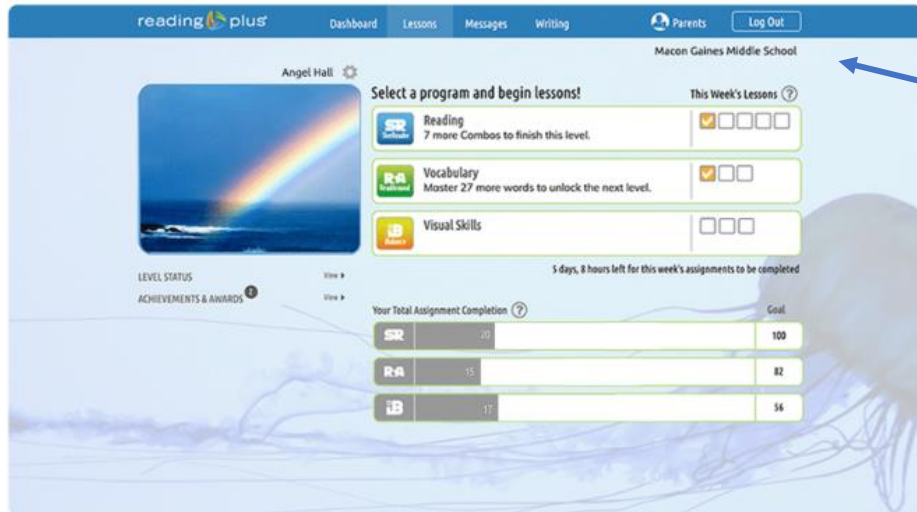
reading plus

Dashboard Lessons Messages Writing

Parents Log Out

Macon Gaines Middle School

Angel Hall

Select a program and begin lessons!

This Week's Lessons ?

SR SeeReader

Reading
7 more Combos to finish this level.

RA ReadAround

Vocabulary
Master 27 more words to unlock the next level.

iB iBalance

Visual Skills

5 days, 8 hours left for this week's assignments to be completed

LEVEL STATUS View ▸

ACHIEVEMENTS & AWARDS 2 View ▸

Your Total Assignment Completion ?

Goal

| | | |
|---|---|---|
| SR | 20 | 100 |
| RA | 15 | 82 |
| iB | 17 | 56 |